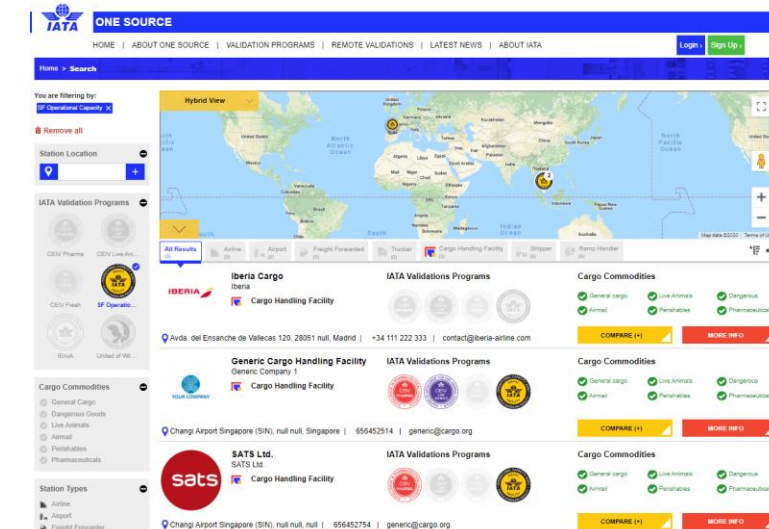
IATA ONE SOURCE

HOME | ABOUT ONE SOURCE | VALIDATION PROGRAMS | REMOTE VALIDATIONS | LATEST NEWS | ABOUT IATA

Login › Sign Up ›

Home > Search

You are filtering by:
SF Operational Capacity ×

Remove all

Station Location

IATA Validation Programs

CEIV Pharma
CEIV Live An...
CEIV Fresh
SF Operatio...
IEnvA
United of Wi...

Cargo Commodities

General Cargo
Dangerous Goods
Live Animals
Airmail
Perishables
Pharmaceuticals

Station Types

Airline
Airport
Freight Forwarder

Hybrid View

North Atlantic Ocean
North Pacific Ocean
Indian Ocean

Map data ©2020 Terms of Use

All Results (3)
Airline (0)
Airport (0)
Freight Forwarder (0)
Trucker (0)
Cargo Handling Facility (3)
Shipper (0)
Ramp Handler (0)

Iberia Cargo
Iberia
Cargo Handling Facility
IATA Validations Programs
Cargo Commodities
General cargo
Live Animals
Dangerous
Airmail
Perishables
Pharmaceuticals
Avda. del Ensanche de Vallecas 120, 28051 null, Madrid | +34 111 222 333 | contact@iberia-airline.com
COMPARE (+)
MORE INFO

Generic Cargo Handling Facility
Generic Company 1
Cargo Handling Facility
YOUR COMPANY
IATA Validations Programs
Cargo Commodities
General cargo
Live Animals
Dangerous
Airmail
Perishables
Pharmaceuticals
Changi Airport Singapore (SIN), null null, Singapore | 656452514 | generic@cargo.org
COMPARE (+)
MORE INFO

SATS Ltd.
SATS Ltd.
Cargo Handling Facility
sats
IATA Validations Programs
Cargo Commodities
General cargo
Live Animals
Dangerous
Airmail
Perishables
Pharmaceuticals
Changi Airport Singapore (SIN), null null, null | 656452754 | generic@cargo.org
COMPARE (+)
MORE INFO